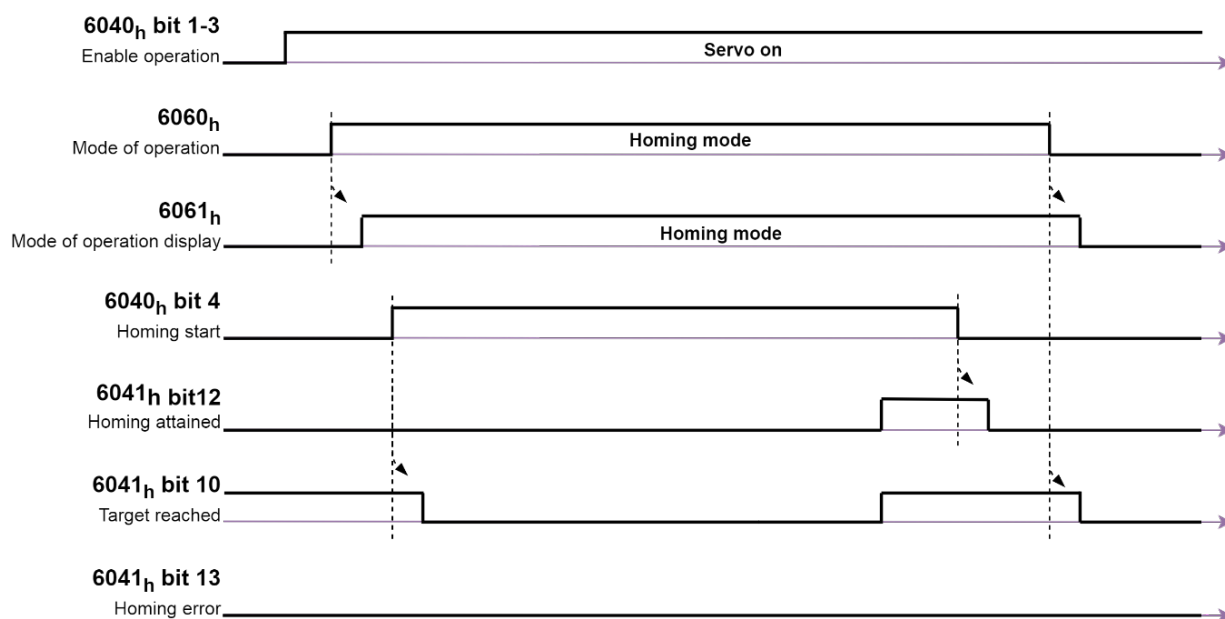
$6040_h$ bit 1-3
Enable operation

Servo on

$6060_h$
Mode of operation

Homing mode

$6061_h$
Mode of operation display

Homing mode

$6040_h$ bit 4
Homing start

$6041_h$ bit12
Homing attained

$6041_h$ bit 10
Target reached

$6041_h$ bit 13
Homing error